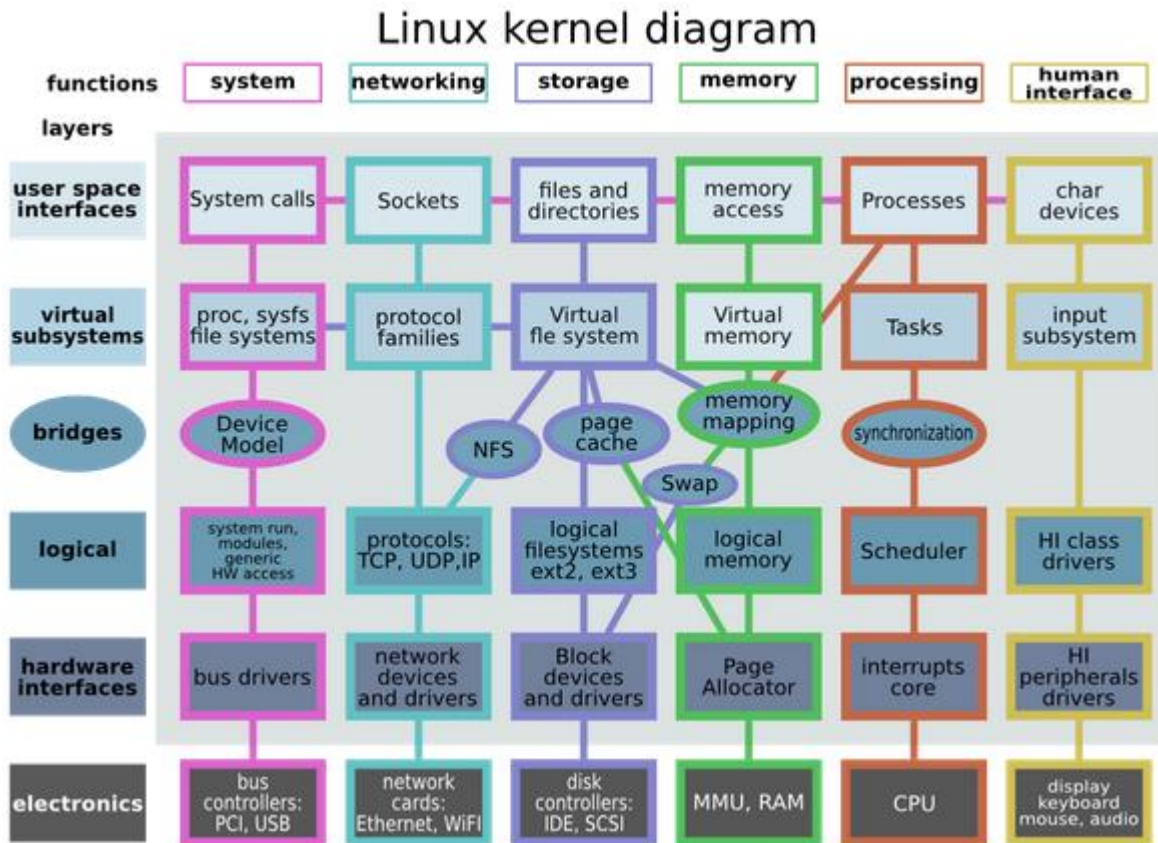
Linux kernel diagram

| functions | system | networking | storage | memory | processing | human interface |
|---|---|---|---|---|---|---|
| layers | | | | | | |
| user space interfaces | System calls | Sockets | files and directories | memory access | Processes | char devices |
| virtual subsystems | proc, sysfs file systems | protocol families | Virtual fle system | Virtual memory | Tasks | input subsystem |
| bridges | Device Model | NFS | page cache | memory mapping, Swap | synchronization | |
| logical | system run, modules, generic HW access | protocols: TCP, UDP,IP | logical filesystems ext2, ext3 | logical memory | Scheduler | HI class drivers |
| hardware interfaces | bus drivers | network devices and drivers | Block devices and drivers | Page Allocator | interrupts core | HI peripherals drivers |
| electronics | bus controllers: PCI, USB | network cards: Ethernet, WiFi | disk controllers: IDE, SCSI | MMU, RAM | CPU | display keyboard mouse, audio |